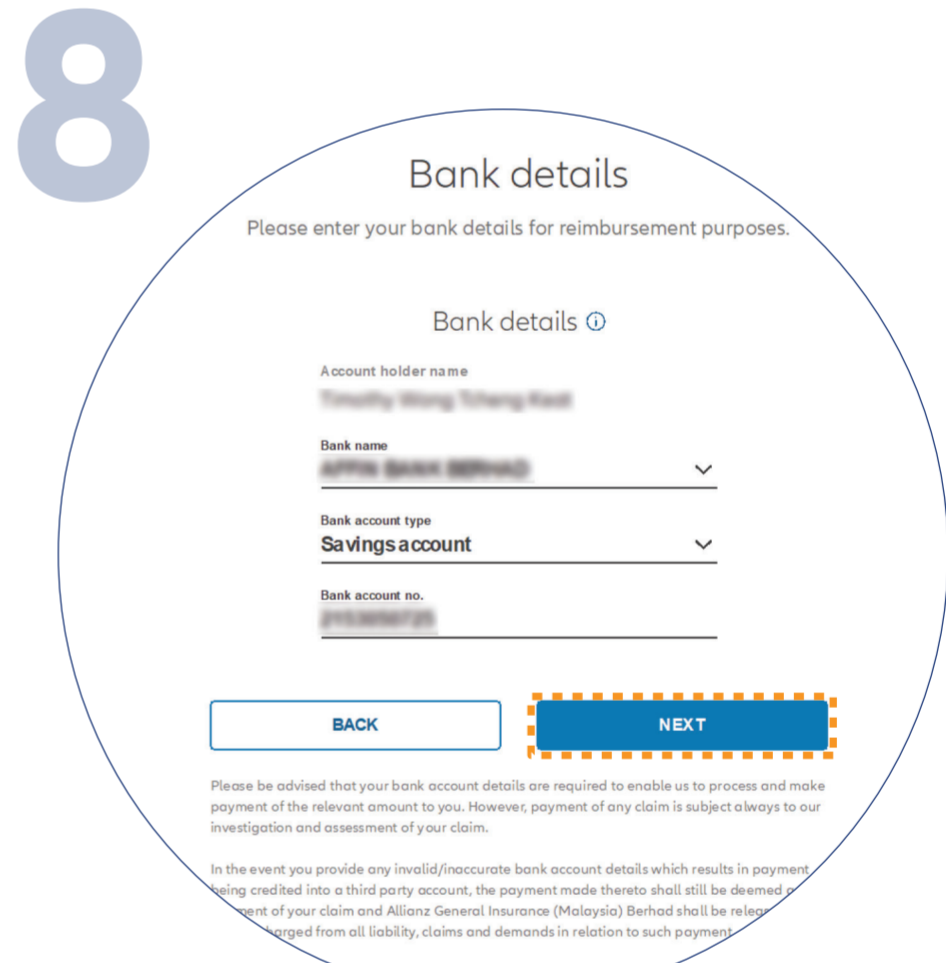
8

Bank details

Please enter your bank details for reimbursement purposes.

Bank details ⓘ

Account holder name

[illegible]

Bank name

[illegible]

Bank account type

Savings account

Bank account no.

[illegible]

BACK

NEXT

Please be advised that your bank account details are required to enable us to process and make payment of the relevant amount to you. However, payment of any claim is subject always to our investigation and assessment of your claim.

In the event you provide any invalid/inaccurate bank account details which results in payment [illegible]eing credited into a third party account, the payment made thereto shall still be deemed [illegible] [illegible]ent of your claim and Allianz General Insurance (Malaysia) Berhad shall be relea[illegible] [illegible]harged from all liability, claims and demands in relation to such payment